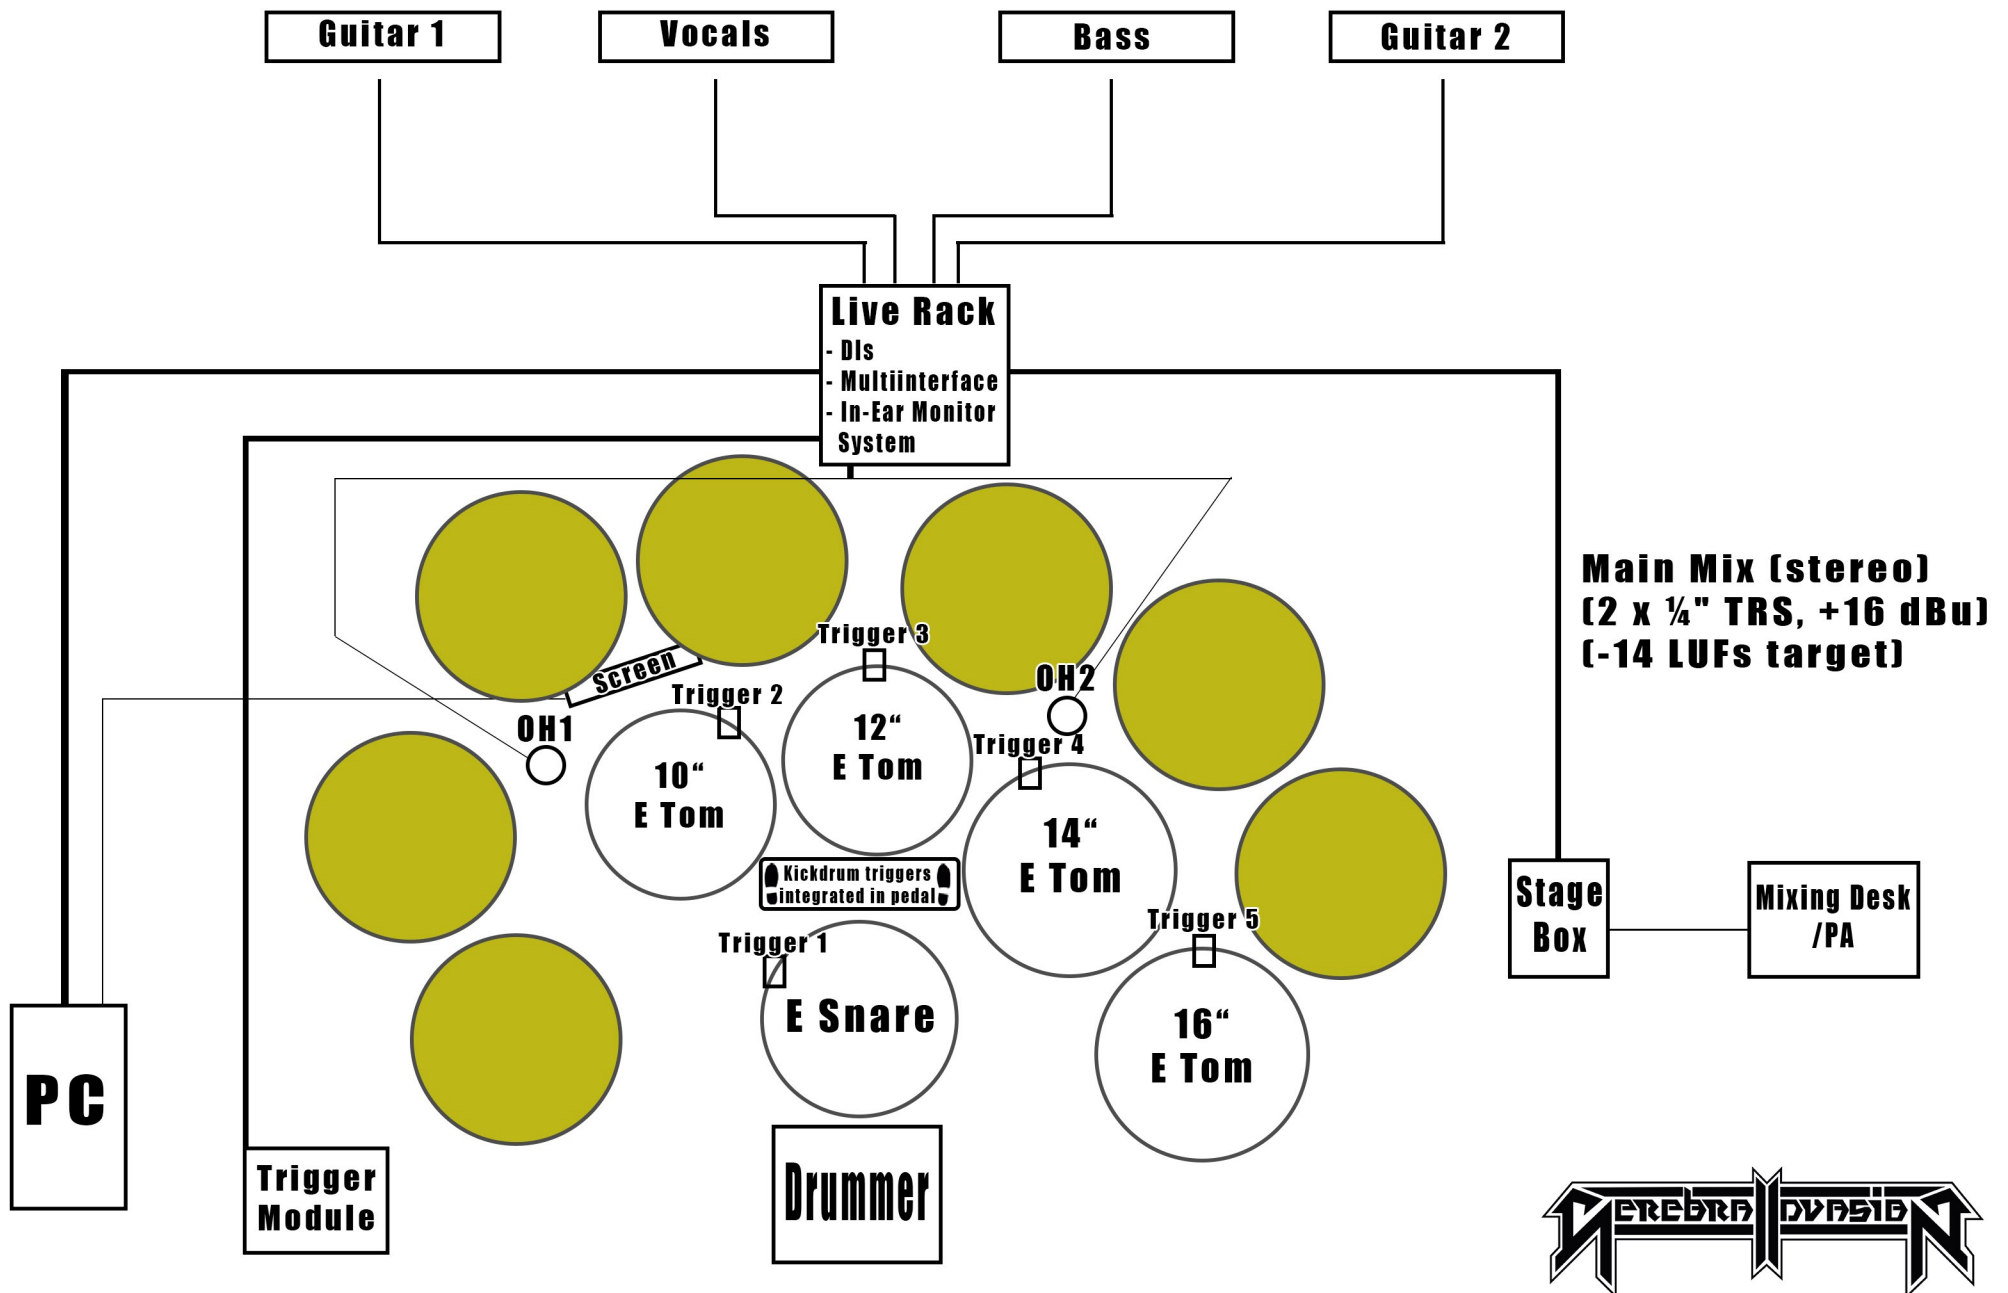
Guitar 1

Vocals

Bass

Guitar 2

Live Rack
- DIs
- Multiinterface
- In-Ear Monitor System

Main Mix (stereo)
(2 x ¼" TRS, +16 dBu)
(-14 LUFs target)

Trigger 3

Screen

Trigger 2

OH2

OH1

12“
E Tom

10“
E Tom

Trigger 4

14“
E Tom

Kickdrum triggers integrated in pedal

Stage Box

Mixing Desk /PA

Trigger 5

Trigger 1

E Snare

16“
E Tom

PC

Trigger Module

Drummer

Cerebral Invasion